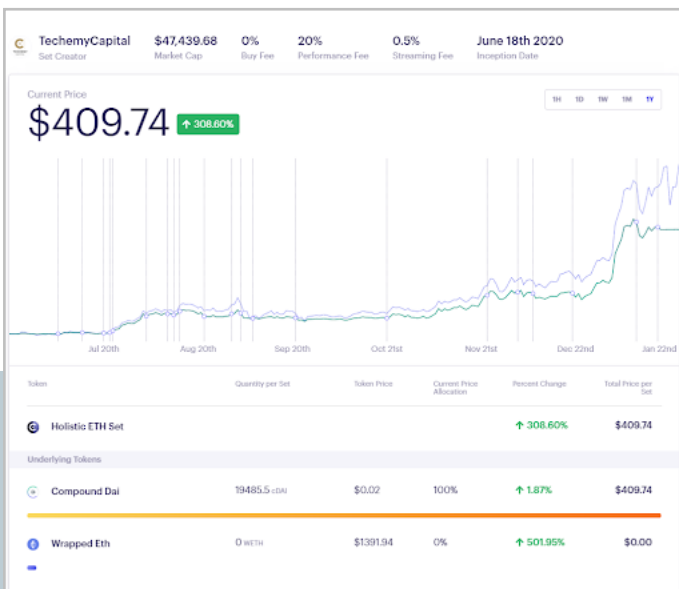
TechemyCapital
Set Creator

$47,439.68
Market Cap

0%
Buy Fee

20%
Performance Fee

0.5%
Streaming Fee

June 18th 2020
Inception Date

Current Price
$409.74 ↑ 308.60%

1H 1D 1W 1M 1Y

Jul 20th Aug 20th Sep 20th Oct 21st Nov 21st Dec 22nd Jan 22nd

| Token | Quantity per Set | Token Price | Current Price Allocation | Percent Change | Total Price per Set |
|---|---|---|---|---|---|
| Holistic ETH Set | | | | ↑ 308.60% | $409.74 |
| Underlying Tokens | | | | | |
| Compound Dai | 19485.5 cDAI | $0.02 | 100% | ↑ 1.87% | $409.74 |
| Wrapped Eth | 0 WETH | $1391.94 | 0% | ↑ 501.95% | $0.00 |